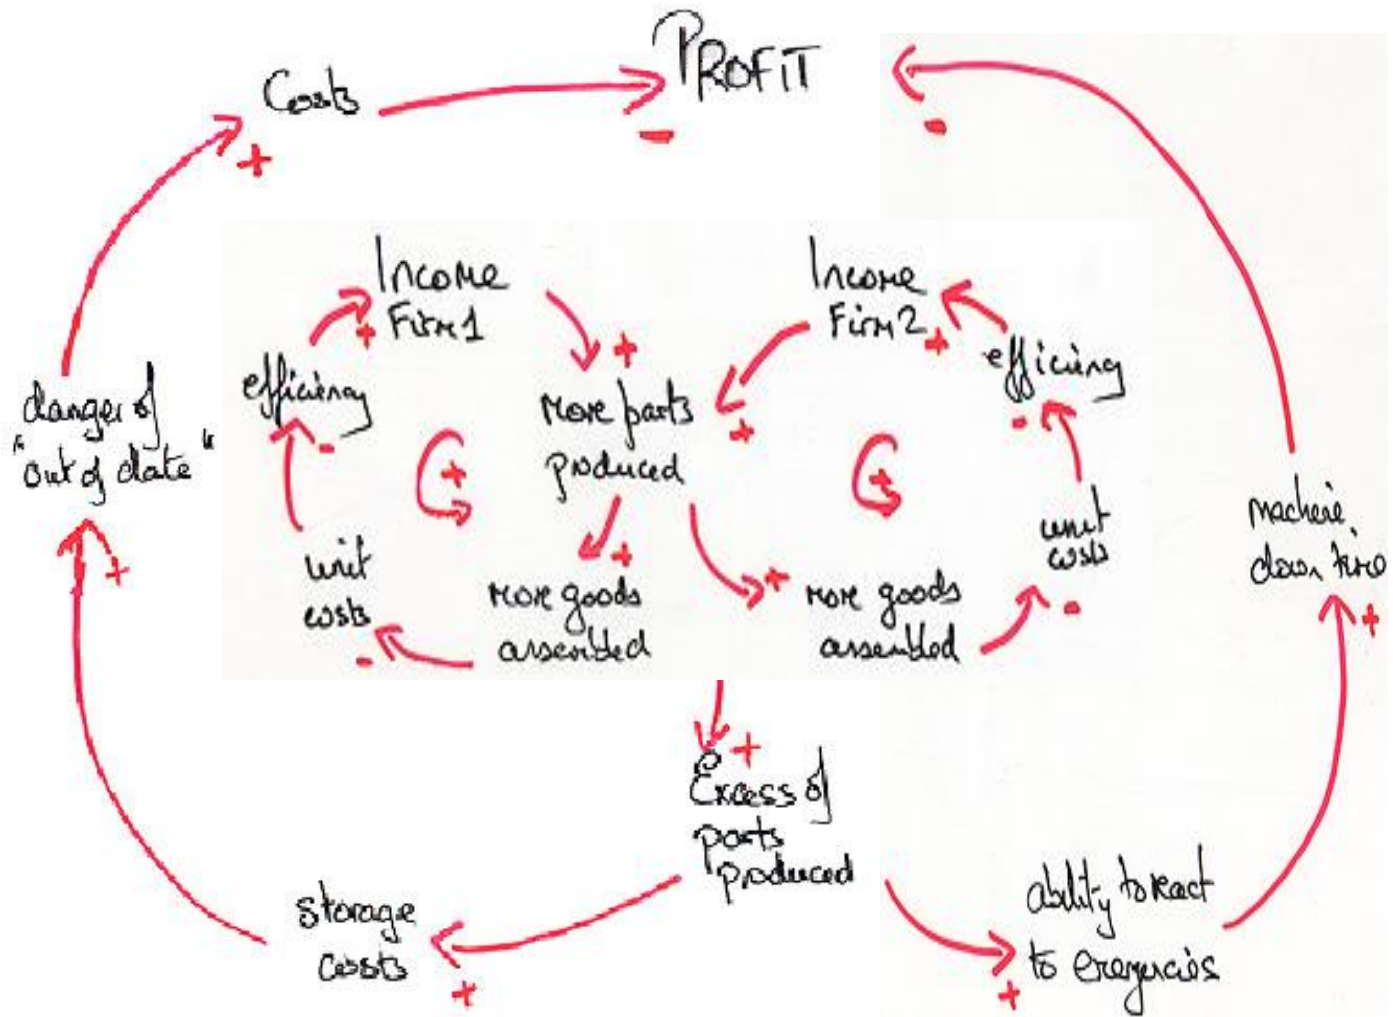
Costs
+
PROFIT
-
-
Income Firm 1
+
efficinay
-
unit costs
-
+
More parts produced
+
+
more goods assembled
Income Firm 2
+
efficinay
-
unit costs
-
+
+
more goods assembled
+
danger of "out of date"
+
machine down time
+
+
Excess of parts produced
storage costs
+
ability to react to emergencies
+